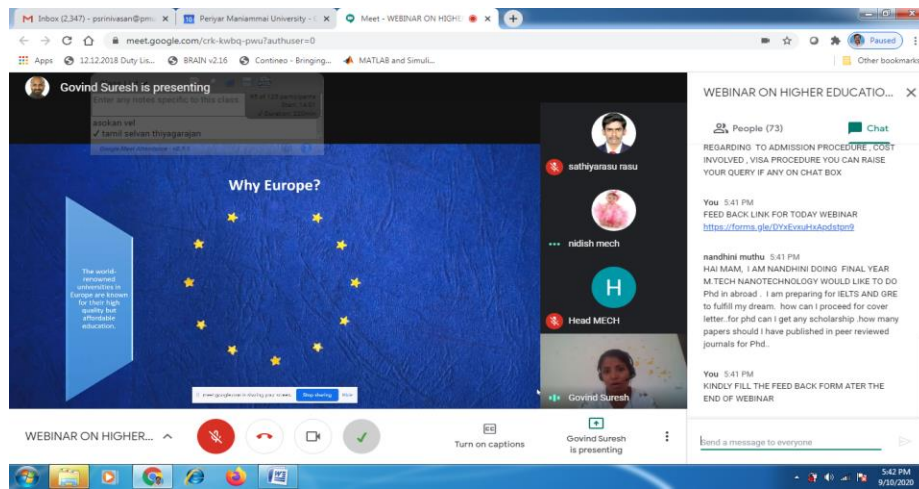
M Inbox (2,347) - psrinivasan@pm × | Periyar Maniammai University - × | Meet - WEBINAR ON HIGHE × | +

meet.google.com/crk-kwbq-pwu?authuser=0

Paused

Apps | 12.12.2018 Duty Lis... | BRAIN v2.16 | Contineo - Bringing... | MATLAB and Simuli... | Other bookmarks

Govind Suresh is presenting

Enter any notes specific to this class

asokan vel
✓ tamil selvan thiyagarajan

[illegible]

Why Europe?

The world-renowned universities in Europe are known for their high quality but affordable education.

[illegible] Stop sharing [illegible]

sathiyarasu rasu

nidish mech

H

Head MECH

Govind Suresh

WEBINAR ON HIGHER EDUCATIO... ×

People (73) | Chat

REGARDING TO ADMISSION PROCEDURE , COST INVOLVED , VISA PROCEDURE YOU CAN RAISE YOUR QUERY IF ANY ON CHAT BOX

You 5:41 PM
FEED BACK LINK FOR TODAY WEBINAR
https://forms.gle/DYxEvxuHxApdstpn9

nandhini muthu 5:41 PM
HAI MAM, I AM NANDHINI DOING FINAL YEAR M.TECH NANOTECHNOLOGY WOULD LIKE TO DO Phd in abroad . I am preparing for IELTS AND GRE to fulfill my dream. how can I proceed for cover letter..for phd can I get any scholarship .how many papers should I have published in peer reviewed journals for Phd..

You 5:41 PM
KINDLY FILL THE FEED BACK FORM ATER THE END OF WEBINAR

WEBINAR ON HIGHER... ^

Turn on captions

Govind Suresh is presenting

Send a message to everyone

5:42 PM
9/10/2020